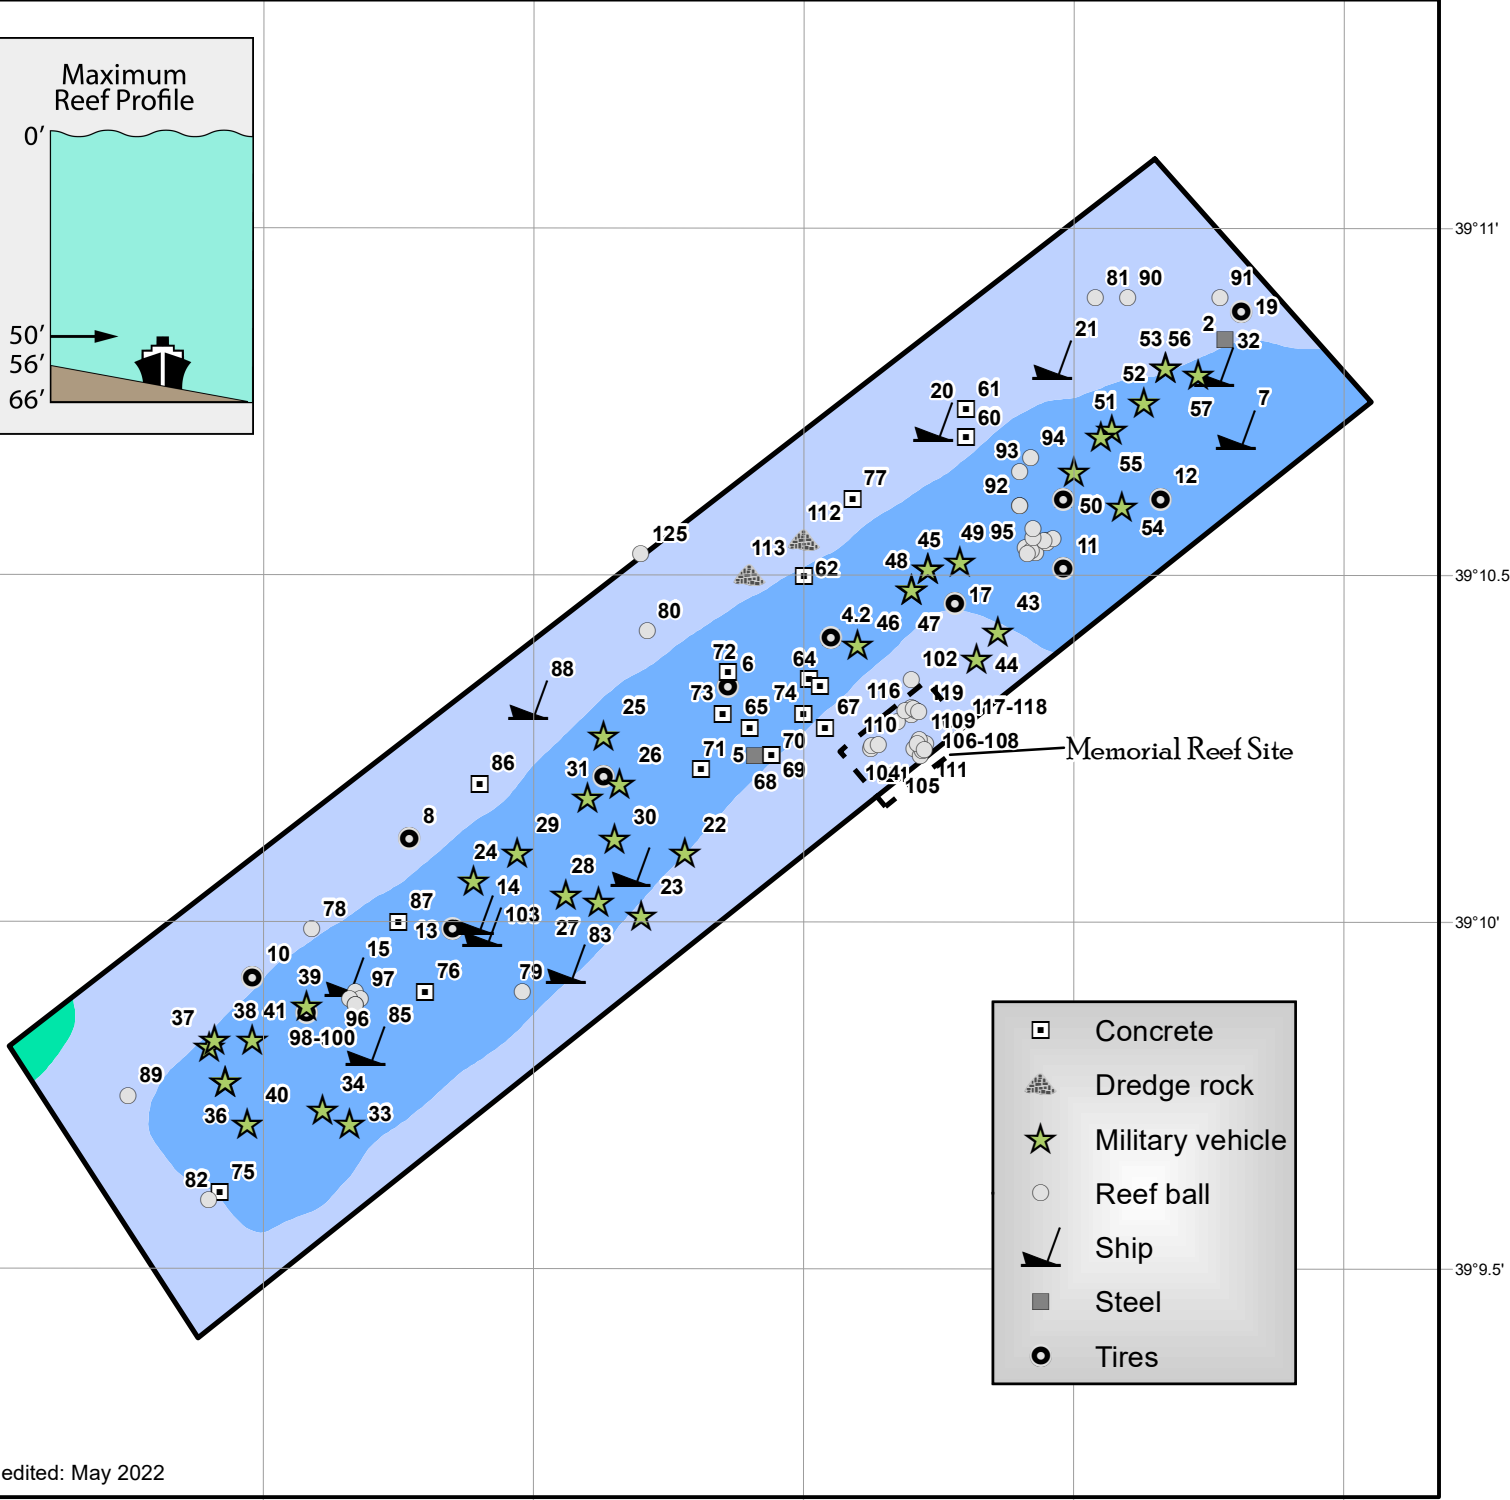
Maximum Reef Profile

0′
50′
56′
66′

39°11′
39°10.5′
39°10′
39°9.5′

81 90 91 19 21 2 53 56 32 52 57 7 20 61 60 51 93 94 55 12 77 92 50 54 112 125 49 95 11 113 45 48 62 17 43 80 4.2 46 47 88 72 6 64 102 44 73 74 116 119 25 65 67 117-118 110 1109 71 5 70 106-108 86 31 26 69 104 111 68 105 8 30 22 29 24 28 14 23 78 87 103 13 27 83 10 15 76 79 39 97 37 38 41 96 85 98-100 89 34 40 36 33 82 75

Memorial Reef Site

Concrete
Dredge rock
Military vehicle
Reef ball
Ship
Steel
Tires

edited: May 2022